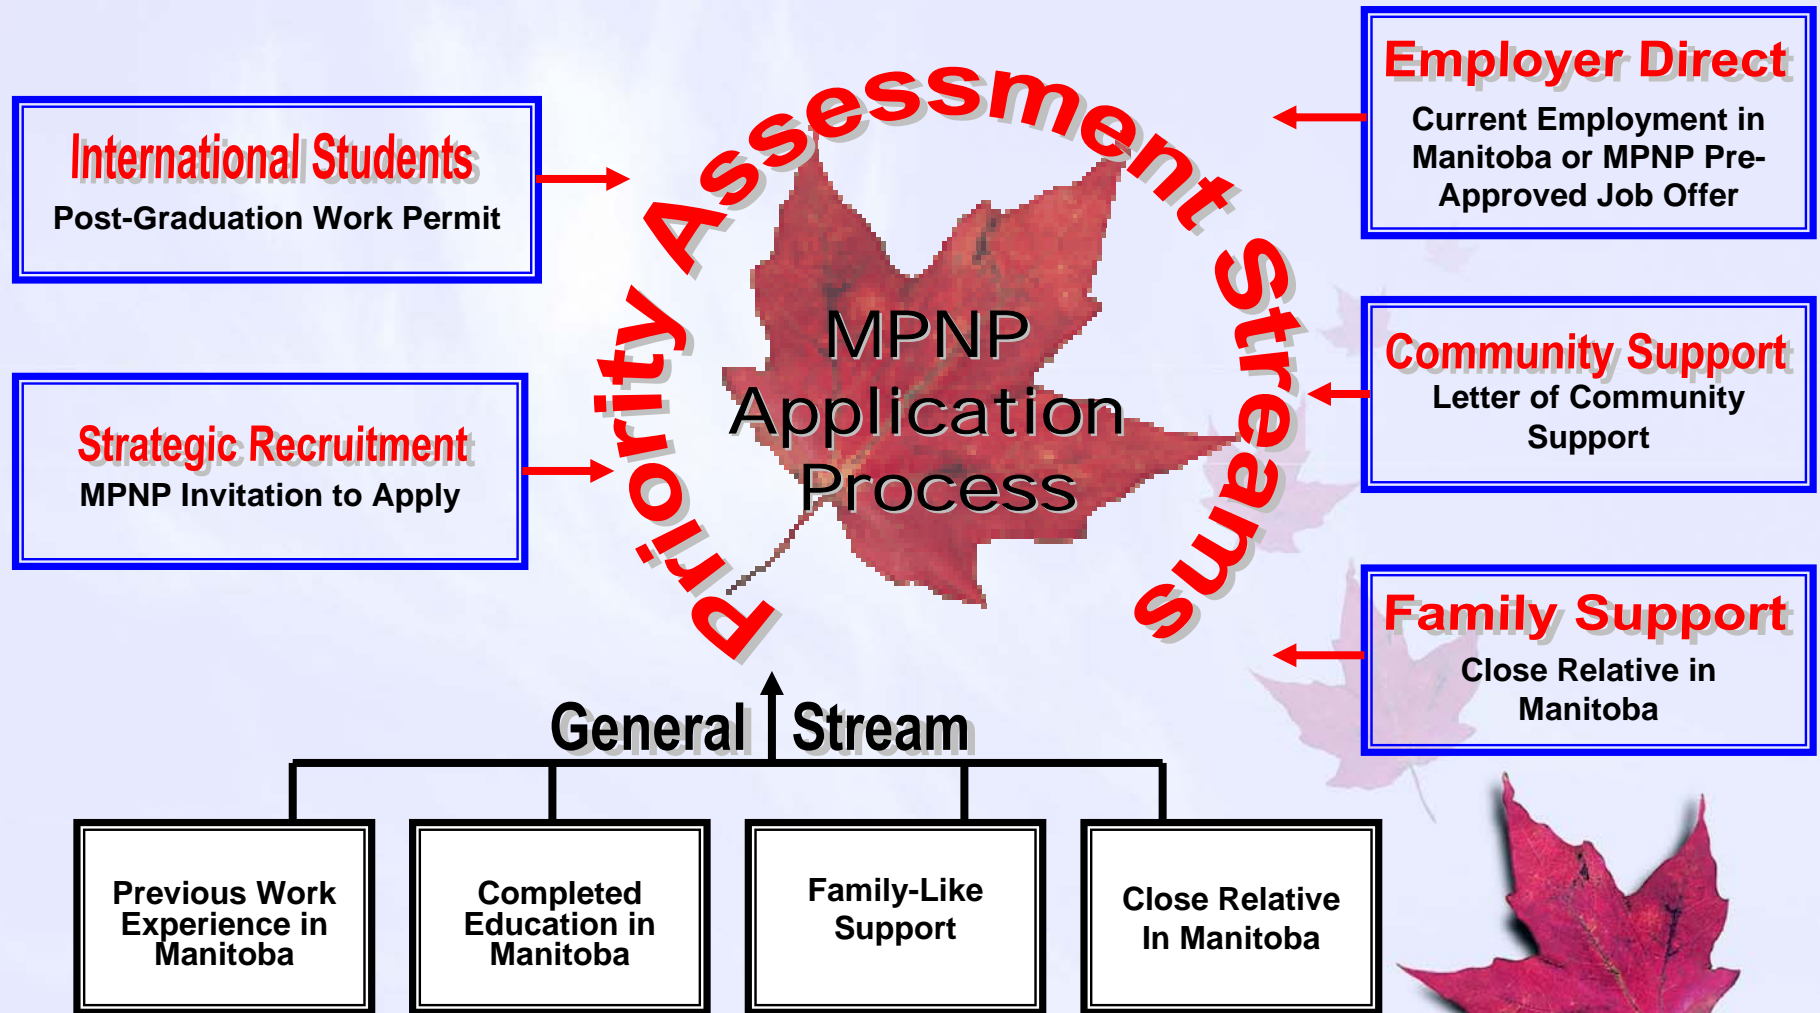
International Students
Post-Graduation Work Permit

Strategic Recruitment
MPNP Invitation to Apply

Priority Assessment Streams

MPNP Application Process

Employer Direct
Current Employment in Manitoba or MPNP Pre-Approved Job Offer

Community Support
Letter of Community Support

Family Support
Close Relative in Manitoba

General Stream

Previous Work Experience in Manitoba

Completed Education in Manitoba

Family-Like Support

Close Relative In Manitoba